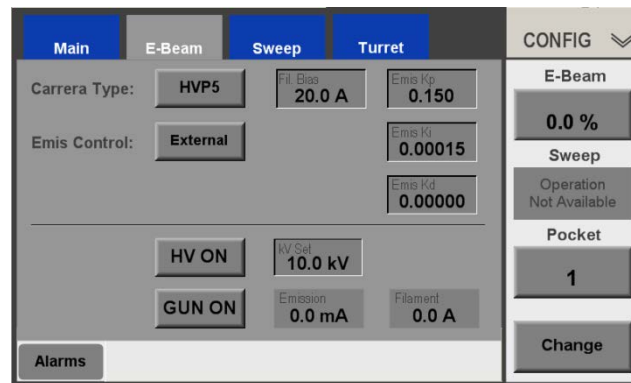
Main E-Beam Sweep Turret

CONFIG

Carrera Type: HVP5

Fil. Bias 20.0 A

Emis Kp 0.150

Emis Control: External

Emis Ki 0.00015

Emis Kd 0.00000

HV ON

kV Set 10.0 kV

GUN ON

Emission 0.0 mA

Filament 0.0 A

Alarms

E-Beam

0.0 %

Sweep

Operation Not Available

Pocket

1

Change